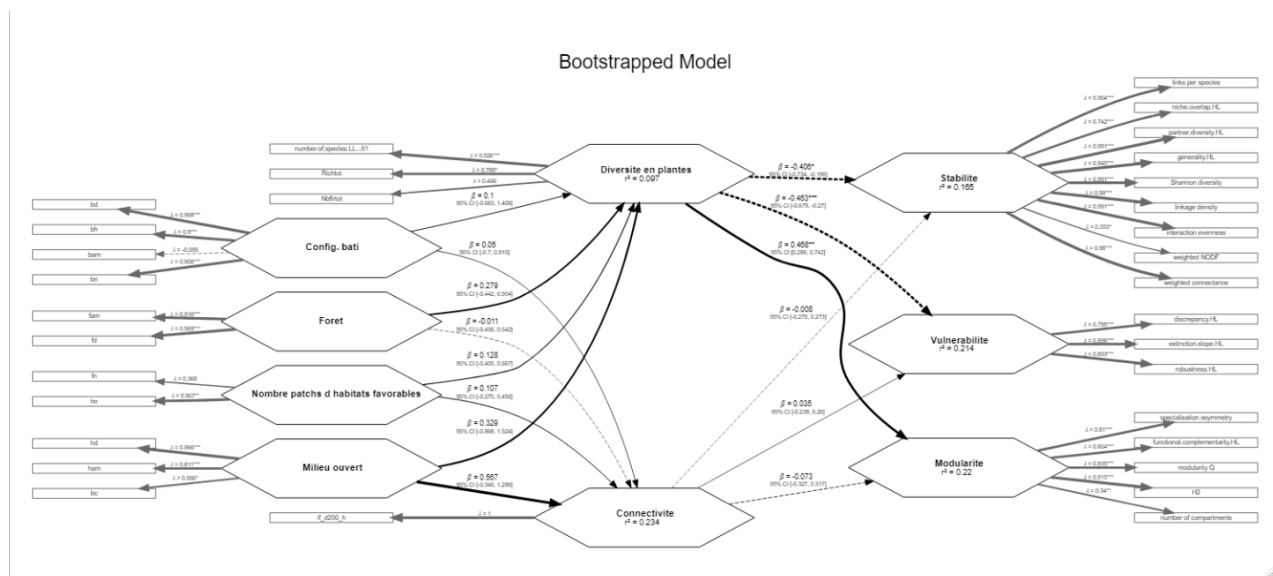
Bootstrapped Model

number.of.species.LL...S1
Richtot
Nbfritot
λ = 0.926***
λ = 0.789*
λ = 0.468

Diversite en plantes
r² = 0.097

bd
bh
bam
bn
λ = 0.968***
λ = 0.9***
λ = -0.059
λ = 0.906***

Config. bati
β = 0.1
95% CI [-0.663, 1.408]
β = 0.05
95% CI [-0.7, 0.915]

fam
fd
λ = 0.916***
λ = 0.963***

Foret
β = 0.279
95% CI [-0.442, 0.954]
β = -0.011
95% CI [-0.458, 0.542]

fn
hm
λ = 0.368
λ = 0.907***

Nombre patchs d habitats favorables
β = 0.128
95% CI [-0.405, 0.667]
β = 0.107
95% CI [-0.275, 0.452]

hd
ham
bc
λ = 0.966***
λ = 0.815***
λ = 0.586*

Milieu ouvert
β = 0.329
95% CI [-0.868, 1.524]
β = 0.587
95% CI [-0.348, 1.286]

lf_d200_h
λ = 1

Connectivite
r² = 0.234

β = -0.406*
95% CI [-0.734, -0.136]
β = -0.463***
95% CI [-0.676, -0.27]
β = 0.468**
95% CI [0.286, 0.742]
β = -0.008
95% CI [-0.275, 0.273]
β = 0.035
95% CI [-0.238, 0.26]
β = -0.073
95% CI [-0.327, 0.317]

Stabilite
r² = 0.165

links per species
niche.overlap.HL
partner.diversity.HL
generality.HL
Shannon diversity
linkage density
interaction evenness
weighted NODF
weighted connectance
λ = 0.904***
λ = 0.742***
λ = 0.951***
λ = 0.940***
λ = 0.881***
λ = 0.98***
λ = 0.951***
λ = 0.353*
λ = 0.98***

Vulnerabilite
r² = 0.214

discrepancy.HL
extinction.slope.HL
robustness.HL
λ = 0.755***
λ = 0.890***
λ = 0.893***

Modularite
r² = 0.22

specialisation asymmetry
functional.complementarity.HL
modularity Q
H2
number of compartments
λ = 0.81***
λ = 0.604***
λ = 0.835***
λ = 0.915***
λ = 0.54**